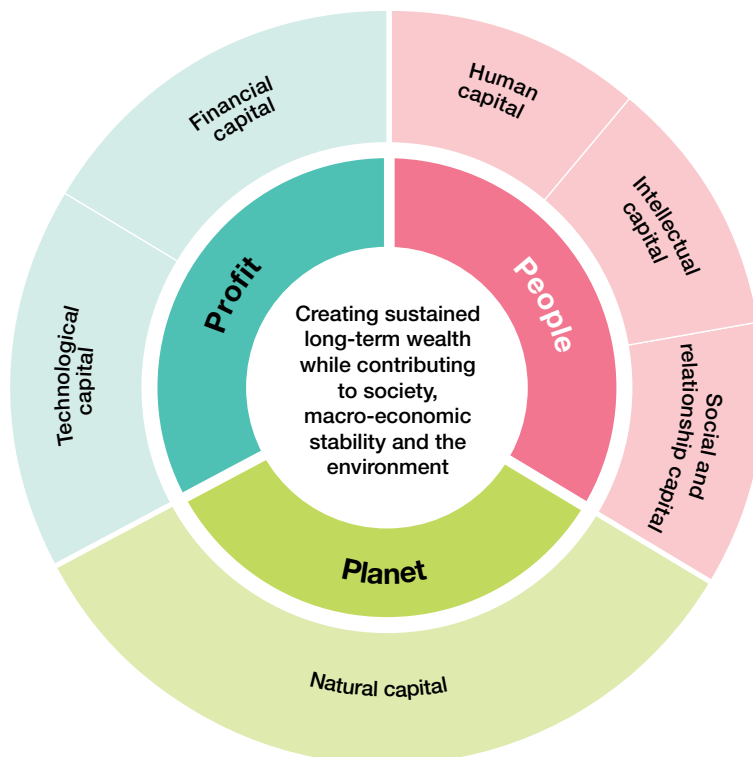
Financial capital

Human capital

Intellectual capital

Social and relationship capital

Technological capital

Profit

People

Creating sustained long-term wealth while contributing to society, macro-economic stability and the environment

Planet

Natural capital